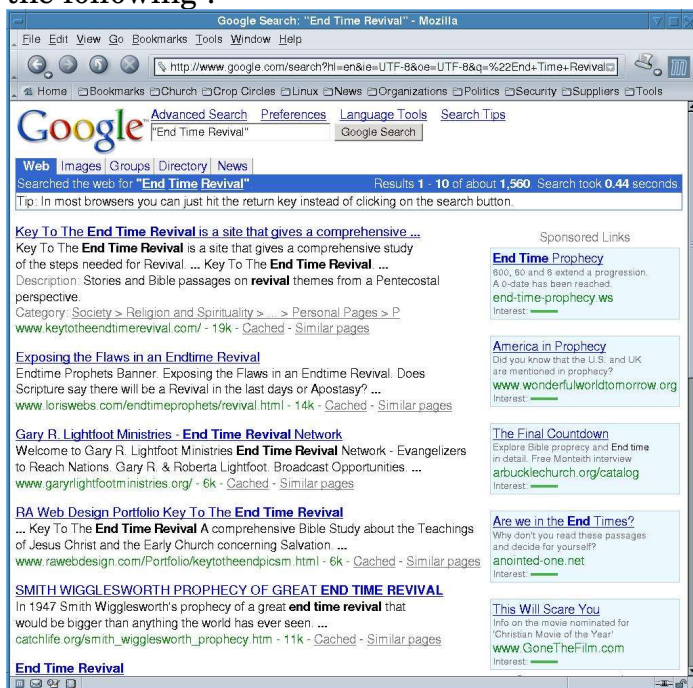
the following :

Google Search: "End Time Revival" - Mozilla

File Edit View Go Bookmarks Tools Window Help

http://www.google.com/search?hl=en&ie=UTF-8&oe=UTF-8&q=%22End+Time+Revival

Home Bookmarks Church Crop Circles Linux News Organizations Politics Security Suppliers Tools

Google

Advanced Search Preferences Language Tools Search Tips

"End Time Revival"

Google Search

Web Images Groups Directory News

Searched the web for "End Time Revival". Results 1 - 10 of about 1,560. Search took 0.44 seconds.

Tip: In most browsers you can just hit the return key instead of clicking on the search button.

Key To The End Time Revival is a site that gives a comprehensive ...
Key To The End Time Revival is a site that gives a comprehensive study of the steps needed for Revival. ... Key To The End Time Revival. ...
Description: Stories and Bible passages on revival themes from a Pentecostal perspective.
Category: Society > Religion and Spirituality > ... > Personal Pages > P
www.keytotheendtimerevival.com/ - 19k - Cached - Similar pages

Exposing the Flaws in an Endtime Revival
Endtime Prophets Banner. Exposing the Flaws in an Endtime Revival. Does Scripture say there will be a Revival in the last days or Apostasy? ...
www.loriswebs.com/endtimeprophets/revival.html - 14k - Cached - Similar pages

Gary R. Lightfoot Ministries - End Time Revival Network
Welcome to Gary R. Lightfoot Ministries End Time Revival Network - Evangelizers to Reach Nations. Gary R. & Roberta Lightfoot. Broadcast Opportunities. ...
www.garyrlightfootministries.org/ - 6k - Cached - Similar pages

RA Web Design Portfolio Key To The End Time Revival
... Key To The End Time Revival A comprehensive Bible Study about the Teachings of Jesus Christ and the Early Church concerning Salvation. ...
www.rawebdesign.com/Portfolio/keytotheendpicsm.html - 6k - Cached - Similar pages

SMITH WIGGLESWORTH PROPHECY OF GREAT END TIME REVIVAL
In 1947 Smith Wigglesworth's prophecy of a great end time revival that would be bigger than anything the world has ever seen. ...
catchlife.org/smith_wigglesworth_prophecy.htm - 11k - Cached - Similar pages

End Time Revival

Sponsored Links

End Time Prophecy
600, 60 and 6 extend a progression. A 0-date has been reached.
end-time-prophecy.ws
Interest:

America in Prophecy
Did you know that the U.S. and UK are mentioned in prophecy?
www.wonderfulworldtomorrow.org
Interest:

The Final Countdown
Explore Bible proprecy and End time in detail. Free Monteith interview
arbucklechurch.org/catalog
Interest:

Are we in the End Times?
Why don't you read these passages and decide for yourself?
anointed-one.net
Interest:

This Will Scare You
Info on the movie nominated for 'Christian Movie of the Year'
www.GoneTheFilm.com
Interest: